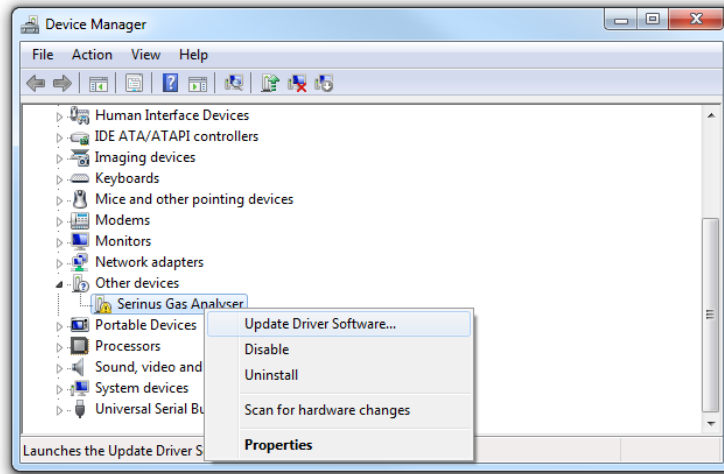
Device Manager

File Action View Help

Human Interface Devices
IDE ATA/ATAPI controllers
Imaging devices
Keyboards
Mice and other pointing devices
Modems
Monitors
Network adapters
Other devices
Serinus Gas Analyser
Portable Devices
Processors
Sound, video and
System devices
Universal Serial Bu

Update Driver Software...
Disable
Uninstall
Scan for hardware changes
Properties

Launches the Update Driver S